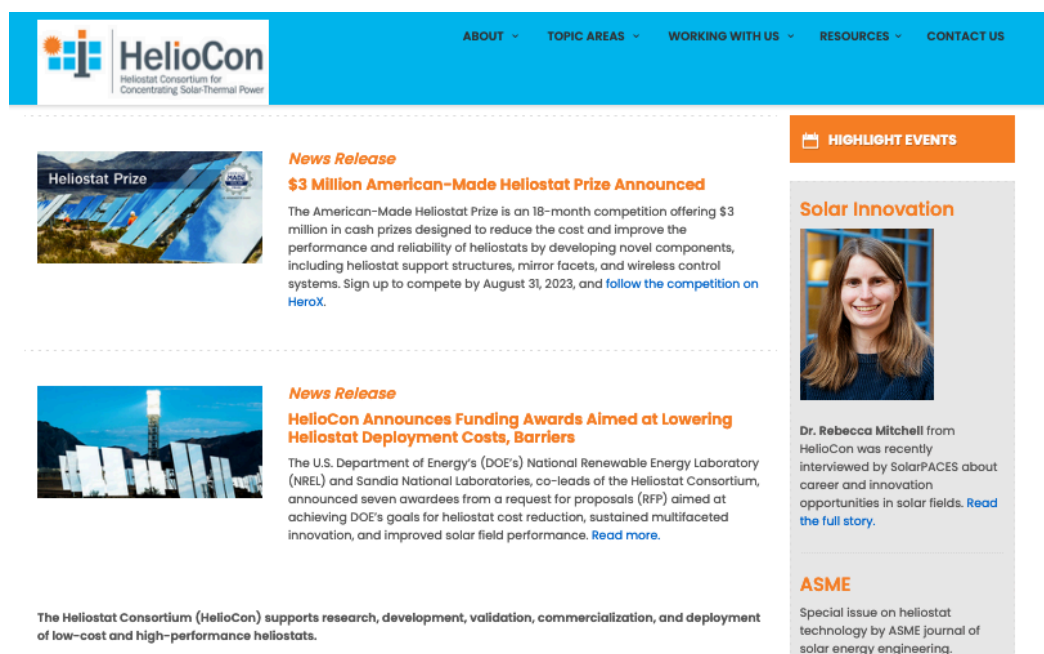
HelioCon
Heliostat Consortium for Concentrating Solar-Thermal Power

ABOUT
TOPIC AREAS
WORKING WITH US
RESOURCES
CONTACT US

Heliostat Prize

News Release

$3 Million American-Made Heliostat Prize Announced

The American-Made Heliostat Prize is an 18-month competition offering $3 million in cash prizes designed to reduce the cost and improve the performance and reliability of heliostats by developing novel components, including heliostat support structures, mirror facets, and wireless control systems. Sign up to compete by August 31, 2023, and follow the competition on HeroX.

News Release

HelioCon Announces Funding Awards Aimed at Lowering Heliostat Deployment Costs, Barriers

The U.S. Department of Energy's (DOE's) National Renewable Energy Laboratory (NREL) and Sandia National Laboratories, co-leads of the Heliostat Consortium, announced seven awardees from a request for proposals (RFP) aimed at achieving DOE's goals for heliostat cost reduction, sustained multifaceted innovation, and improved solar field performance. Read more.

The Heliostat Consortium (HelioCon) supports research, development, validation, commercialization, and deployment of low-cost and high-performance heliostats.

HIGHLIGHT EVENTS

Solar Innovation

Dr. Rebecca Mitchell from HelioCon was recently interviewed by SolarPACES about career and innovation opportunities in solar fields. Read the full story.

ASME

Special issue on heliostat technology by ASME journal of solar energy engineering.